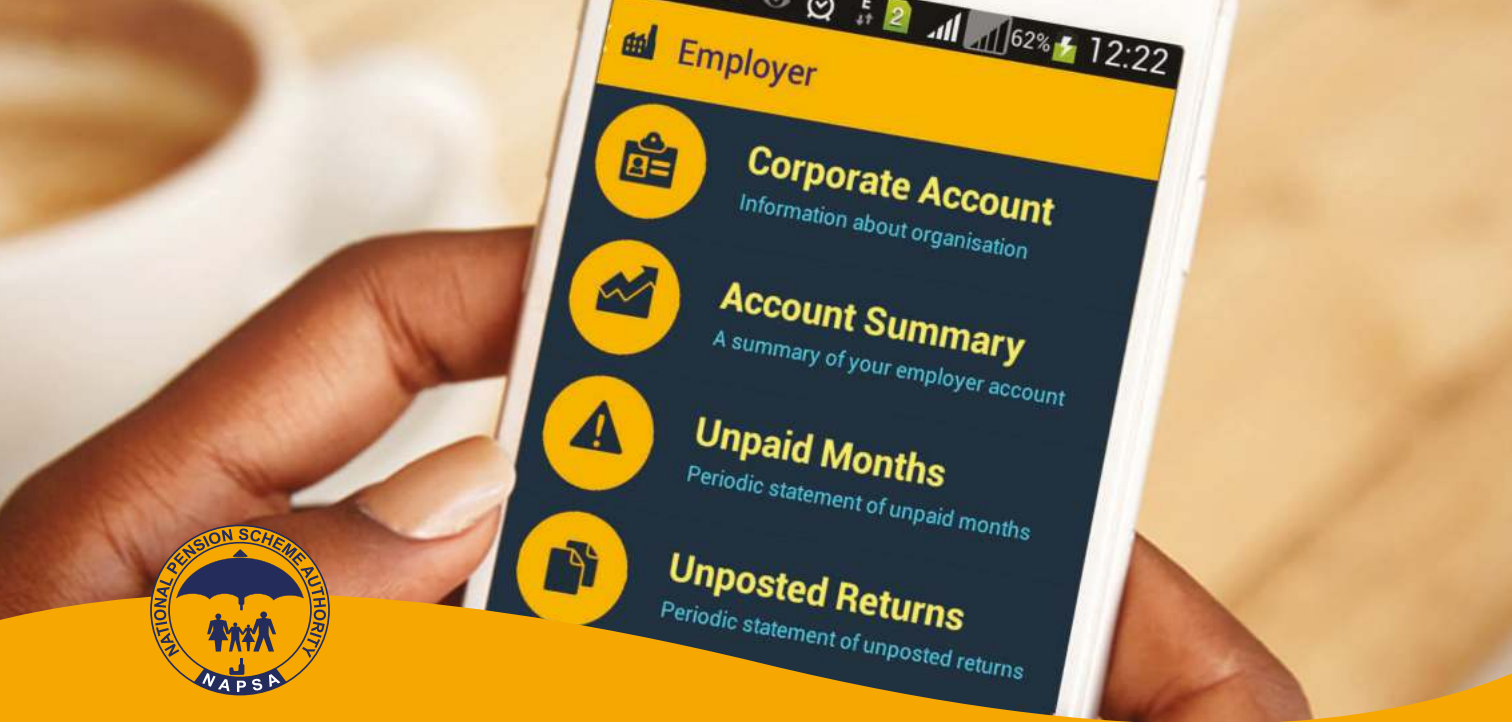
E 2 62% 12:22

Employer

Corporate Account
Information about organisation

Account Summary
A summary of your employer account

Unpaid Months
Periodic statement of unpaid months

Unposted Returns
Periodic statement of unposted returns

NATIONAL PENSION SCHEME AUTHORITY
NAPSA